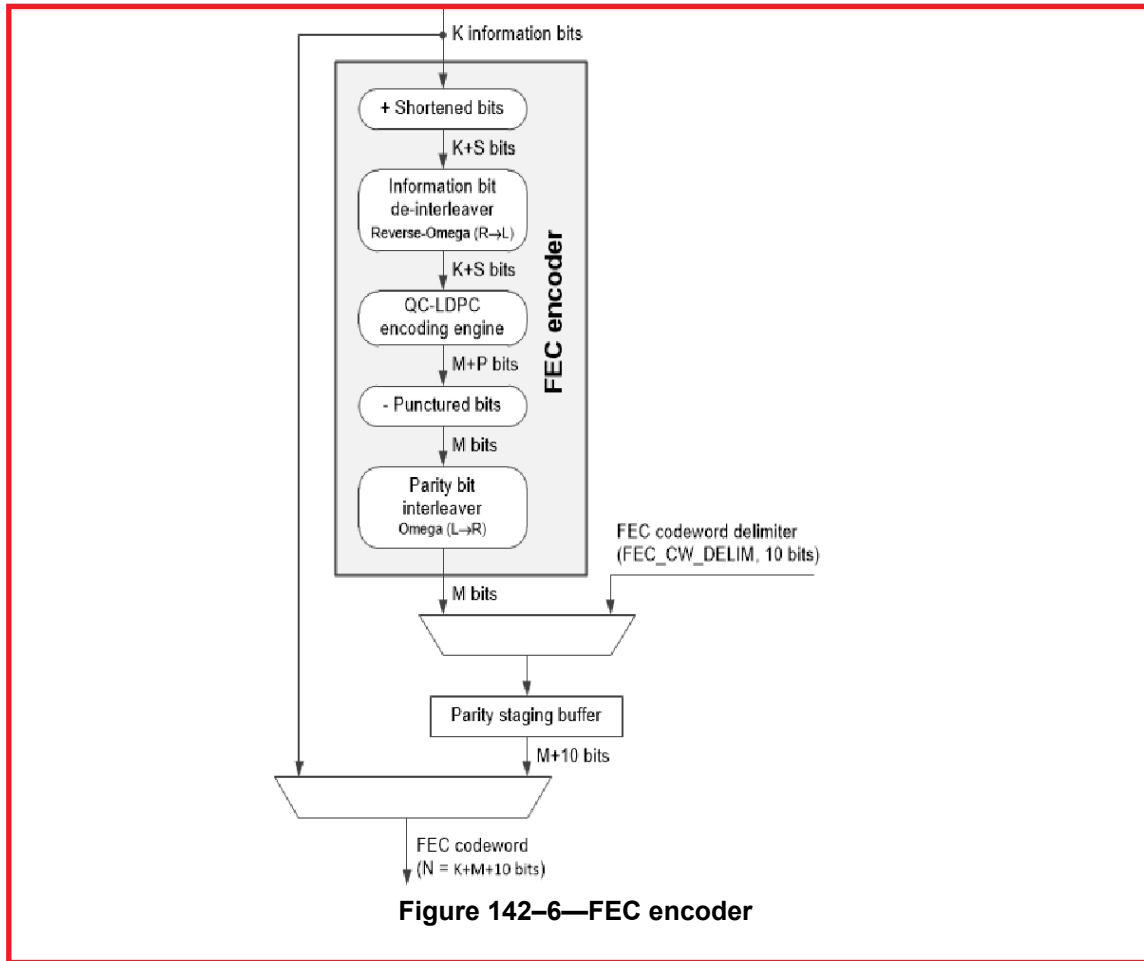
K information bits

+ Shortened bits

K+S bits

Information bit de-interleaver Reverse-Omega (R→L)

K+S bits

QC-LDPC encoding engine

M+P bits

- Punctured bits

M bits

Parity bit interleaver Omega (L→R)

FEC encoder

FEC codeword delimiter (FEC_CW_DELIM, 10 bits)

M bits

Parity staging buffer

M+10 bits

FEC codeword (N = K+M+10 bits)

Figure 142–6—FEC encoder